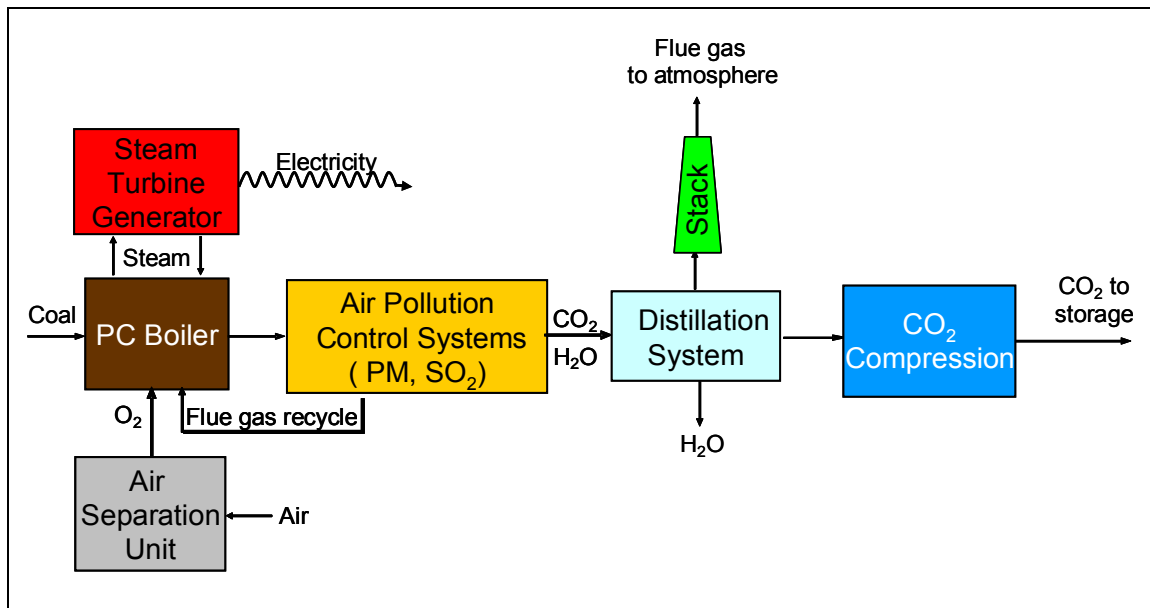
Flue gas to atmosphere

Steam Turbine Generator

Electricity

Stack

Steam

Coal

PC Boiler

Air Pollution Control Systems ( PM, $SO_2$)

$CO_2$

$H_2O$

Distillation System

$CO_2$ Compression

$CO_2$ to storage

$O_2$

Flue gas recycle

$H_2O$

Air Separation Unit

Air